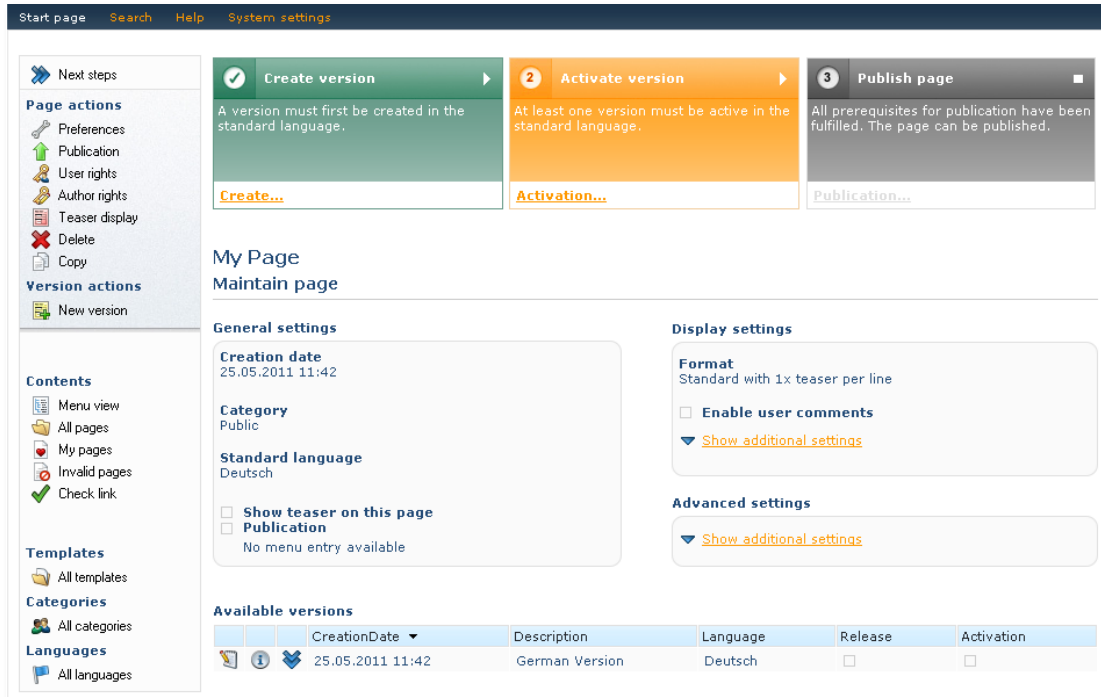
Start page Search Help System settings

Next steps

Page actions

Preferences

Publication

User rights

Author rights

Teaser display

Delete

Copy

Version actions

New version

Contents

Menu view

All pages

My pages

Invalid pages

Check link

Templates

All templates

Categories

All categories

Languages

All languages

Create version

A version must first be created in the standard language.

Create...

2 Activate version

At least one version must be active in the standard language.

Activation...

3 Publish page

All prerequisites for publication have been fulfilled. The page can be published.

Publication...

My Page

Maintain page

General settings

Creation date
25.05.2011 11:42

Category
Public

Standard language
Deutsch

Show teaser on this page

Publication

No menu entry available

Display settings

Format
Standard with 1x teaser per line

Enable user comments

Show additional settings

Advanced settings

Show additional settings

Available versions

| | | | CreationDate | Description | Language | Release | Activation |
|---|---|---|---|---|---|---|---|
| | | | 25.05.2011 11:42 | German Version | Deutsch | | |